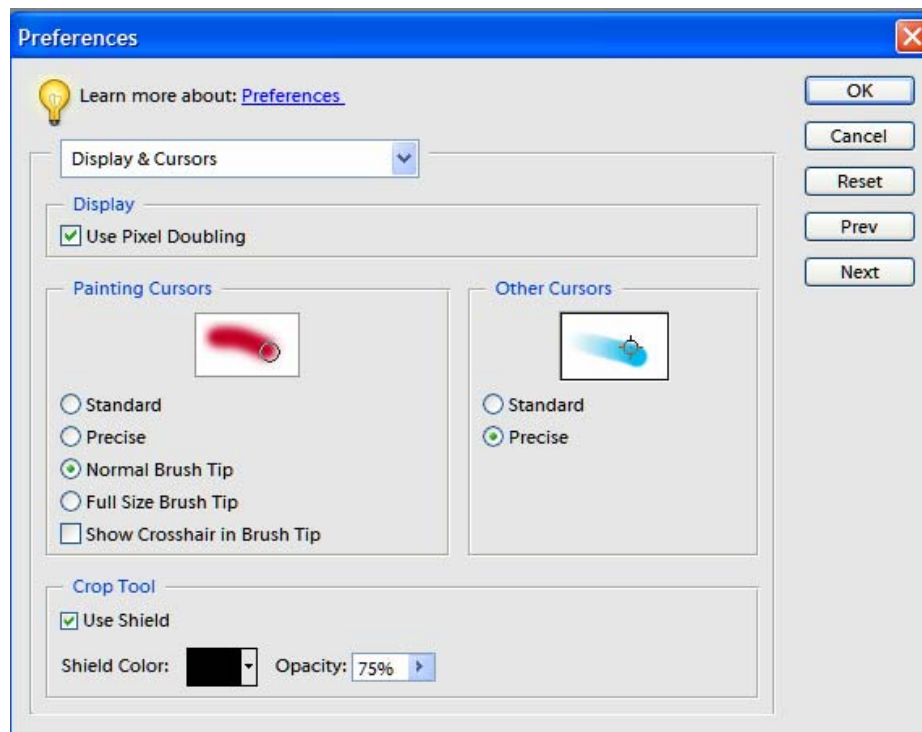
Preferences

Learn more about: Preferences

OK

Cancel

Reset

Prev

Next

Display & Cursors

Display

Use Pixel Doubling

Painting Cursors

Standard

Precise

Normal Brush Tip

Full Size Brush Tip

Show Crosshair in Brush Tip

Other Cursors

Standard

Precise

Crop Tool

Use Shield

Shield Color:

Opacity: 75%